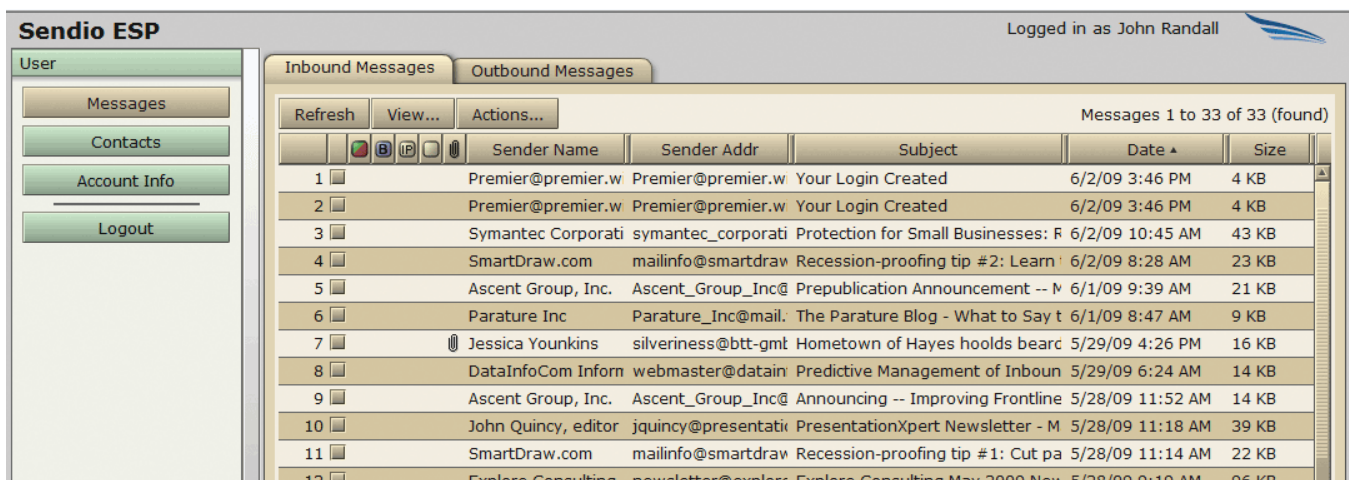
Sendio ESP

Logged in as John Randall

User

Messages

Contacts

Account Info

Logout

Inbound Messages

Outbound Messages

Refresh

View...

Actions...

Messages 1 to 33 of 33 (found)

| | B IP | Sender Name | Sender Addr | Subject | Date ▲ | Size |
|---|---|---|---|---|---|---|
| 1 | | Premier@premier.w | Premier@premier.w | Your Login Created | 6/2/09 3:46 PM | 4 KB |
| 2 | | Premier@premier.w | Premier@premier.w | Your Login Created | 6/2/09 3:46 PM | 4 KB |
| 3 | | Symantec Corporati | symantec_corporati | Protection for Small Businesses: F | 6/2/09 10:45 AM | 43 KB |
| 4 | | SmartDraw.com | mailinfo@smartdraw | Recession-proofing tip #2: Learn | 6/2/09 8:28 AM | 23 KB |
| 5 | | Ascent Group, Inc. | Ascent_Group_Inc@ | Prepublication Announcement -- M | 6/1/09 9:39 AM | 21 KB |
| 6 | | Parature Inc | Parature_Inc@mail. | The Parature Blog - What to Say t | 6/1/09 8:47 AM | 9 KB |
| 7 | | Jessica Younkins | silveriness@btt-gmb | Hometown of Hayes hoolds bearc | 5/29/09 4:26 PM | 16 KB |
| 8 | | DataInfoCom Inform | webmaster@datain | Predictive Management of Inboun | 5/29/09 6:24 AM | 14 KB |
| 9 | | Ascent Group, Inc. | Ascent_Group_Inc@ | Announcing -- Improving Frontline | 5/28/09 11:52 AM | 14 KB |
| 10 | | John Quincy, editor | jquincy@presentati | PresentationXpert Newsletter - M | 5/28/09 11:18 AM | 39 KB |
| 11 | | SmartDraw.com | mailinfo@smartdraw | Recession-proofing tip #1: Cut pa | 5/28/09 11:14 AM | 22 KB |
| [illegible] | | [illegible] | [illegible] | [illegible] | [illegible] | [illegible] |